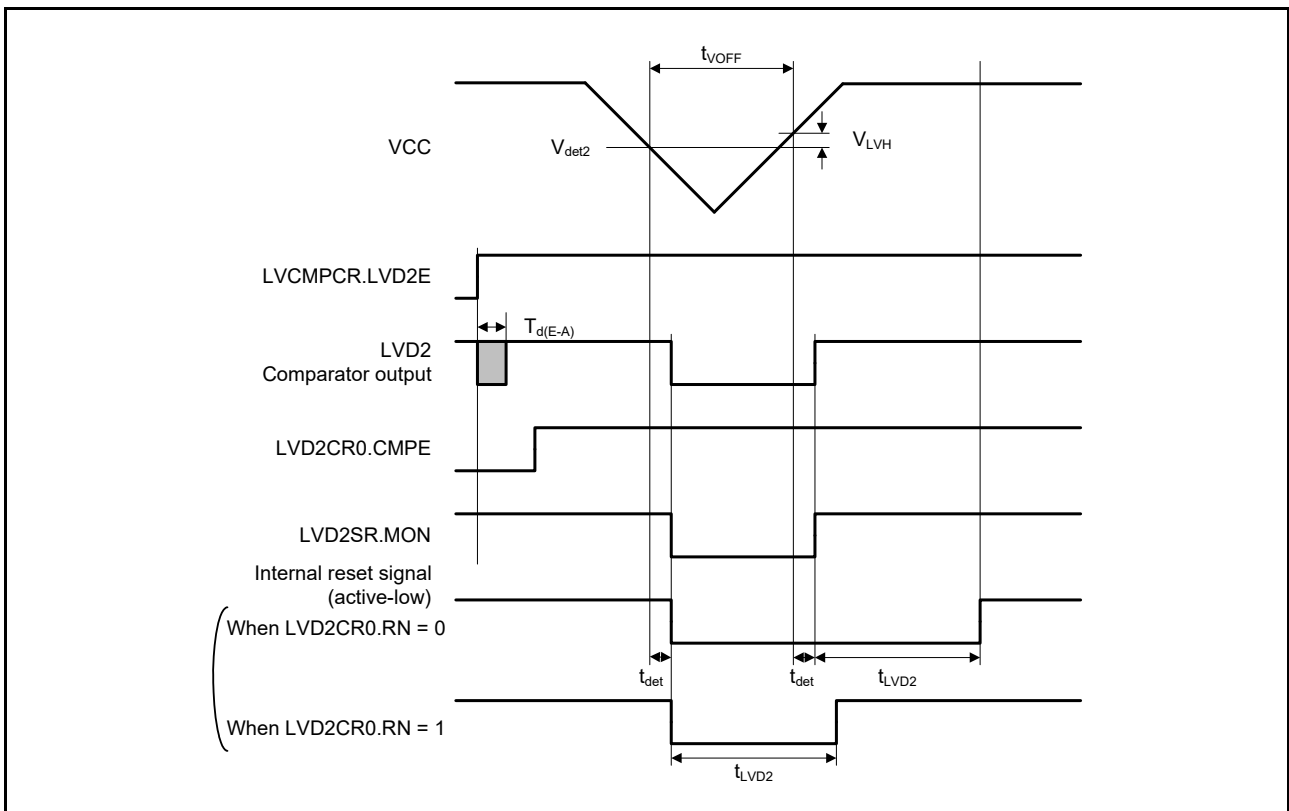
$t_{VOFF}$

VCC

$V_{det2}$

$V_{LVH}$

LVCMPCR.LVD2E

$T_{d(E-A)}$

LVD2 Comparator output

LVD2CR0.CMPE

LVD2SR.MON

Internal reset signal (active-low)

When LVD2CR0.RN = 0

$t_{det}$

$t_{det}$

$t_{LVD2}$

When LVD2CR0.RN = 1

$t_{LVD2}$